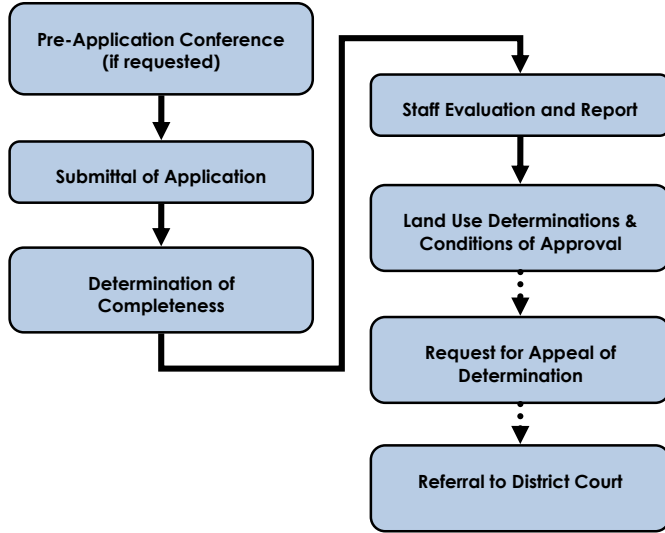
Pre-Application Conference (if requested)

Submittal of Application

Determination of Completeness

Staff Evaluation and Report

Land Use Determinations & Conditions of Approval

Request for Appeal of Determination

Referral to District Court